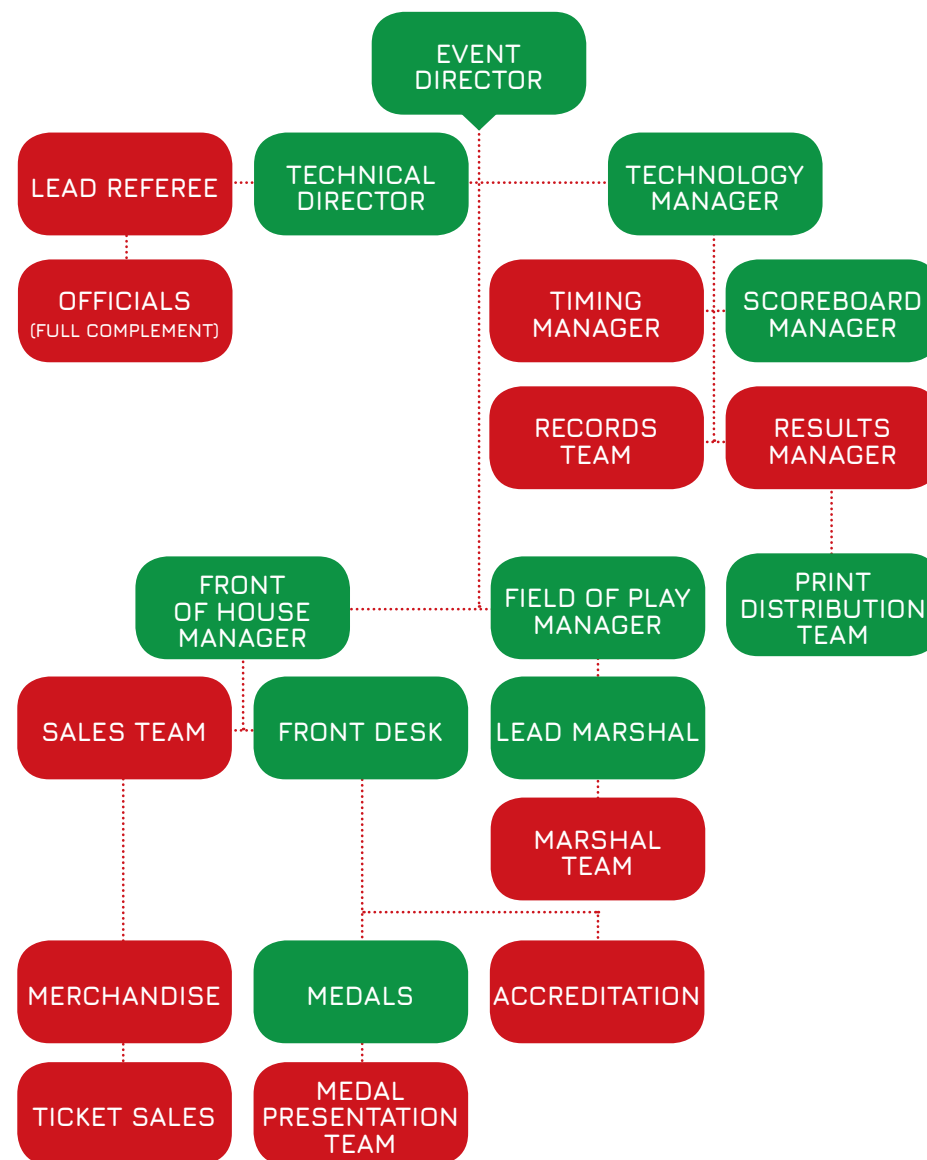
EVENT DIRECTOR

LEAD REFEREE

TECHNICAL DIRECTOR

TECHNOLOGY MANAGER

OFFICIALS (FULL COMPLEMENT)

TIMING MANAGER

SCOREBOARD MANAGER

RECORDS TEAM

RESULTS MANAGER

PRINT DISTRIBUTION TEAM

FRONT OF HOUSE MANAGER

FIELD OF PLAY MANAGER

SALES TEAM

FRONT DESK

LEAD MARSHAL

MARSHAL TEAM

MERCHANDISE

MEDALS

ACCREDITATION

TICKET SALES

MEDAL PRESENTATION TEAM